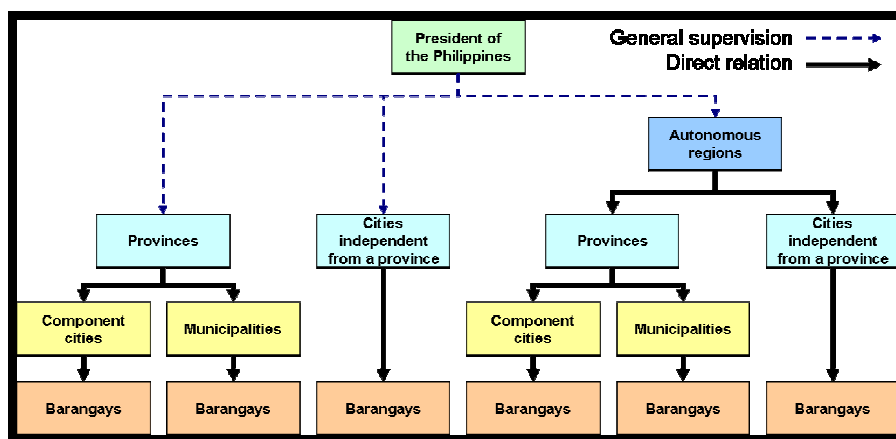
President of the Philippines

General supervision
Direct relation

Autonomous regions

Provinces

Cities independent from a province

Provinces

Cities independent from a province

Component cities

Municipalities

Component cities

Municipalities

Barangays

Barangays

Barangays

Barangays

Barangays

Barangays